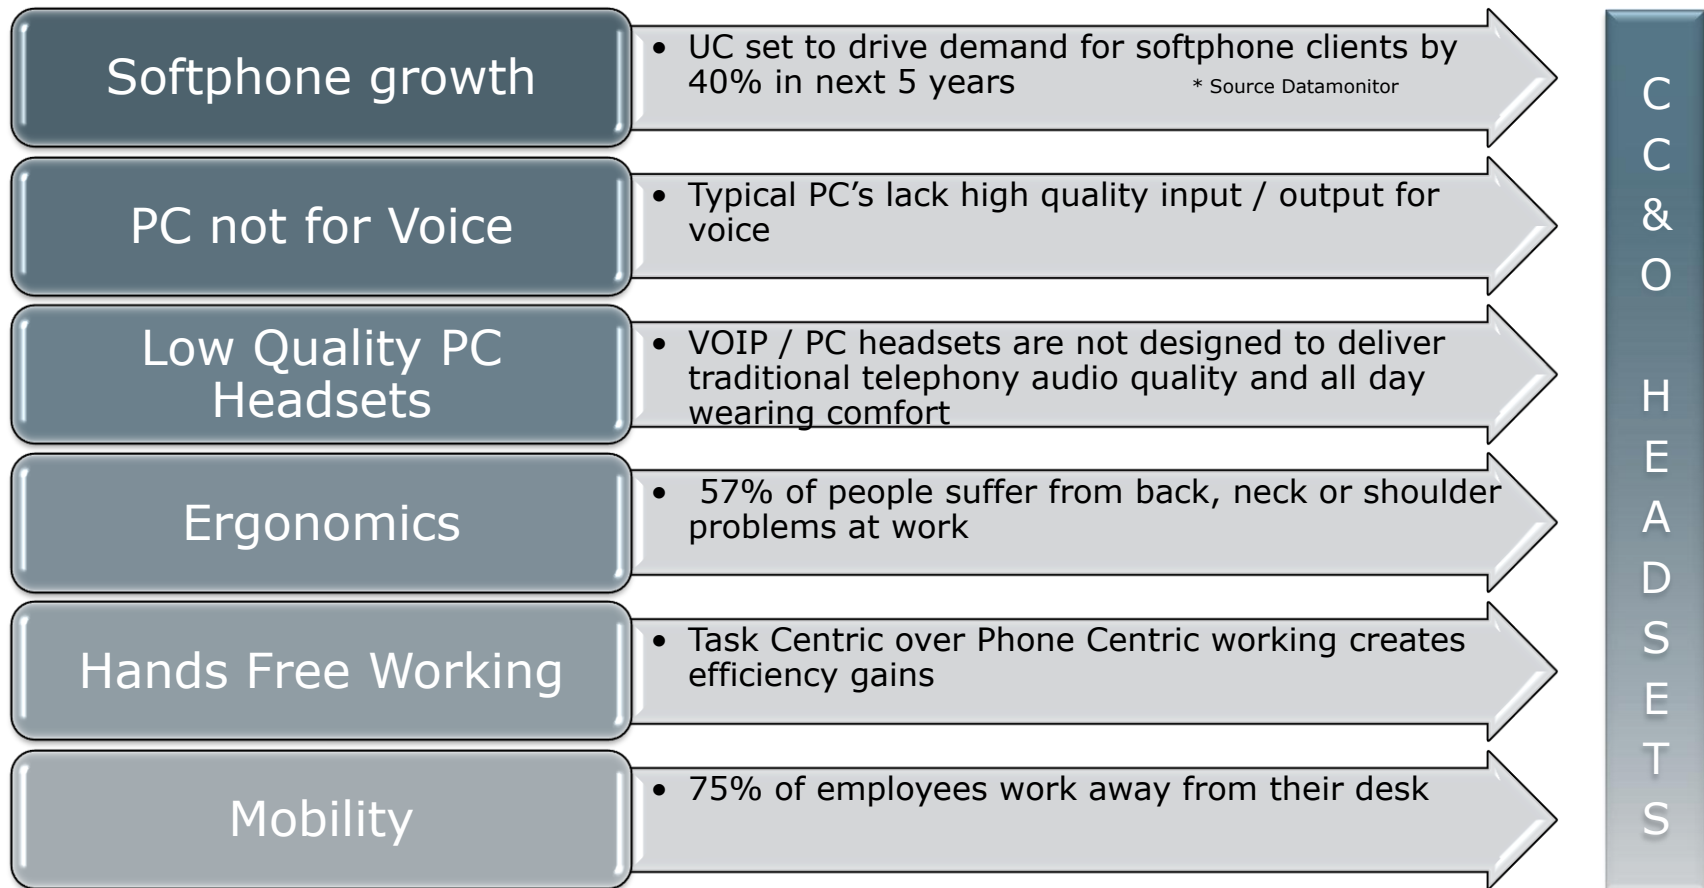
Softphone growth

• UC set to drive demand for softphone clients by 40% in next 5 years
* Source Datamonitor

PC not for Voice

• Typical PC's lack high quality input / output for voice

Low Quality PC Headsets

• VOIP / PC headsets are not designed to deliver traditional telephony audio quality and all day wearing comfort

Ergonomics

• 57% of people suffer from back, neck or shoulder problems at work

Hands Free Working

• Task Centric over Phone Centric working creates efficiency gains

Mobility

• 75% of employees work away from their desk

CC&O HEADSETS